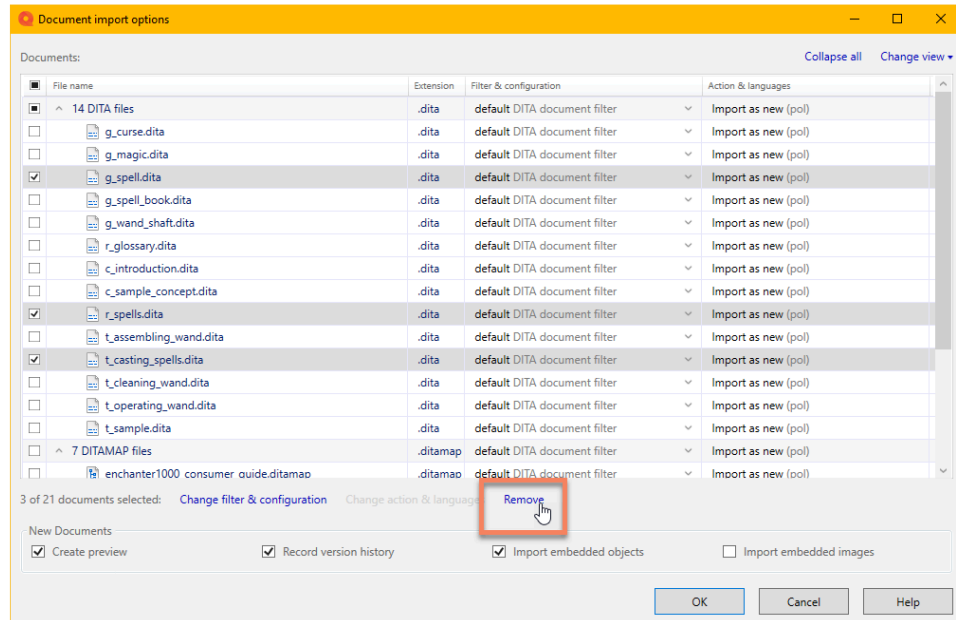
Document import options

Documents:

Collapse all    Change view ▾

| | File name | Extension | Filter & configuration | Action & languages |
|---|---|---|---|---|
| ■ | ^ 14 DITA files | .dita | default DITA document filter | Import as new (pol) |
| ☐ | g_curse.dita | .dita | default DITA document filter | Import as new (pol) |
| ☐ | g_magic.dita | .dita | default DITA document filter | Import as new (pol) |
| ☑ | g_spell.dita | .dita | default DITA document filter | Import as new (pol) |
| ☐ | g_spell_book.dita | .dita | default DITA document filter | Import as new (pol) |
| ☐ | g_wand_shaft.dita | .dita | default DITA document filter | Import as new (pol) |
| ☐ | r_glossary.dita | .dita | default DITA document filter | Import as new (pol) |
| ☐ | c_introduction.dita | .dita | default DITA document filter | Import as new (pol) |
| ☐ | c_sample_concept.dita | .dita | default DITA document filter | Import as new (pol) |
| ☑ | r_spells.dita | .dita | default DITA document filter | Import as new (pol) |
| ☐ | t_assembling_wand.dita | .dita | default DITA document filter | Import as new (pol) |
| ☑ | t_casting_spells.dita | .dita | default DITA document filter | Import as new (pol) |
| ☐ | t_cleaning_wand.dita | .dita | default DITA document filter | Import as new (pol) |
| ☐ | t_operating_wand.dita | .dita | default DITA document filter | Import as new (pol) |
| ☐ | t_sample.dita | .dita | default DITA document filter | Import as new (pol) |
| ☐ | ^ 7 DITAMAP files | .ditamap | default DITA document filter | Import as new (pol) |
| ☐ | enchanter1000_consumer_guide.ditamap | .ditamap | default DITA document filter | Import as new (pol) |

3 of 21 documents selected: Change filter & configuration    Change action & language    Remove

New Documents
☑ Create preview    ☑ Record version history    ☑ Import embedded objects    ☐ Import embedded images

OK    Cancel    Help